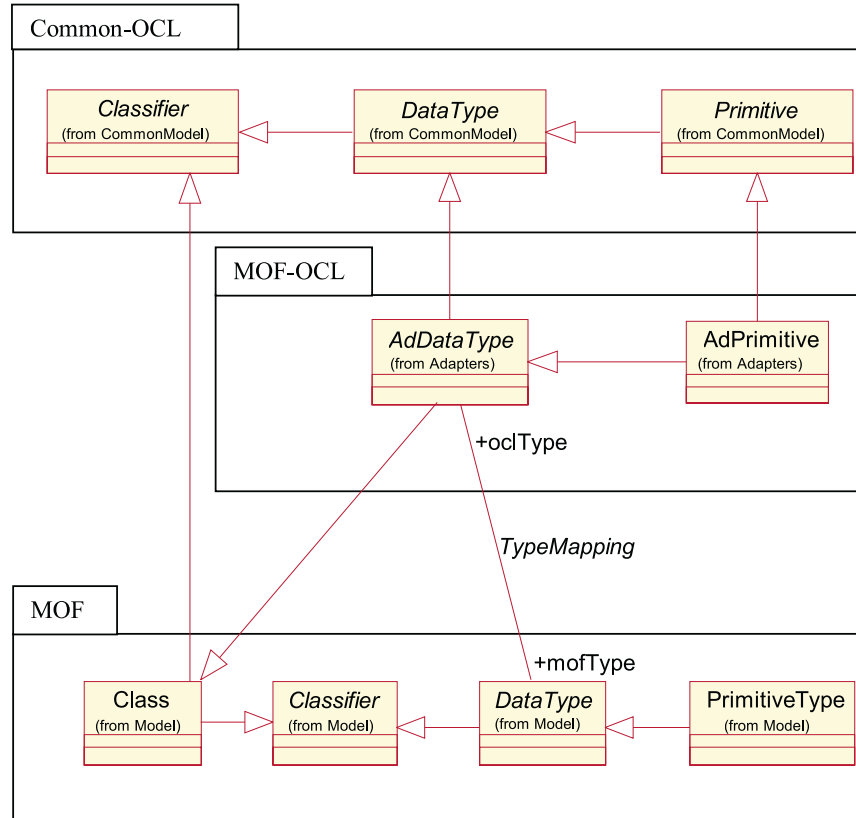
Common-OCL

*Classifier*
(from CommonModel)

*DataType*
(from CommonModel)

*Primitive*
(from CommonModel)

MOF-OCL

*AdDataType*
(from Adapters)

AdPrimitive
(from Adapters)

+oclType

*TypeMapping*

MOF

+mofType

Class
(from Model)

*Classifier*
(from Model)

*DataType*
(from Model)

PrimitiveType
(from Model)